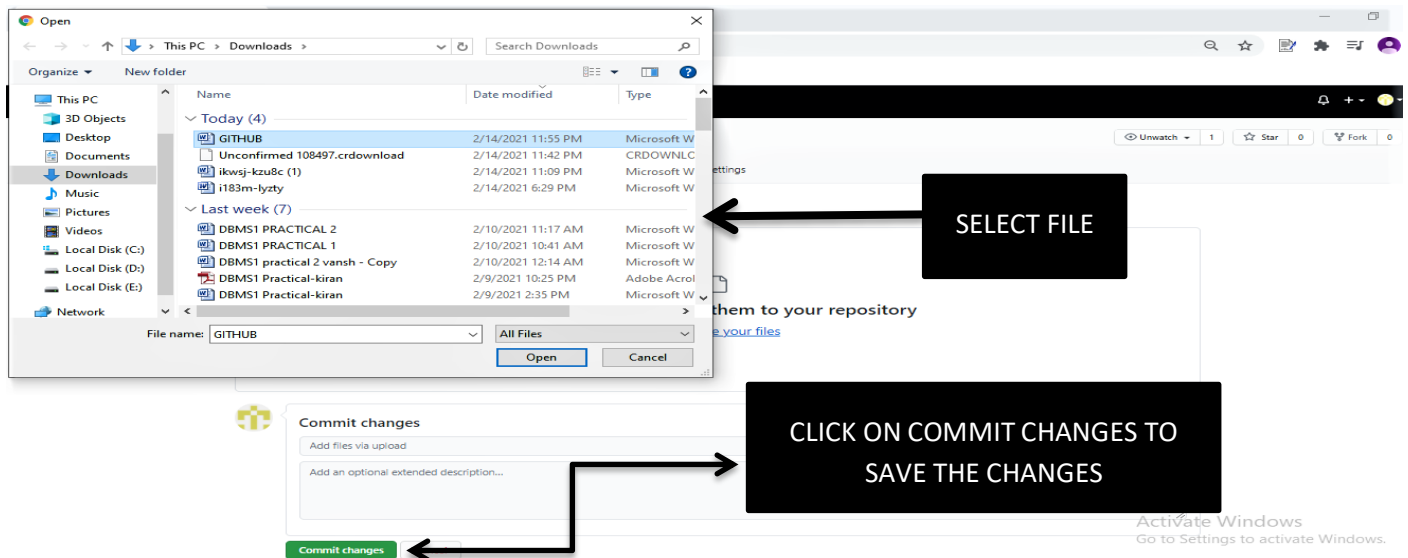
Open

This PC › Downloads ›

Search Downloads

Organize ▾ New folder

This PC
3D Objects
Desktop
Documents
Downloads
Music
Pictures
Videos
Local Disk (C:)
Local Disk (D:)
Local Disk (E:)
Network

| Name | Date modified | Type |
|---|---|---|
| Today (4) | | |
| GITHUB | 2/14/2021 11:55 PM | Microsoft W |
| Unconfirmed 108497.crdownload | 2/14/2021 11:42 PM | CRDOWNLO |
| ikwsj-kzu8c (1) | 2/14/2021 11:09 PM | Microsoft W |
| i183m-lyzty | 2/14/2021 6:29 PM | Microsoft W |
| Last week (7) | | |
| DBMS1 PRACTICAL 2 | 2/10/2021 11:17 AM | Microsoft W |
| DBMS1 PRACTICAL 1 | 2/10/2021 10:41 AM | Microsoft W |
| DBMS1 practical 2 vansh - Copy | 2/10/2021 12:14 AM | Microsoft W |
| DBMS1 Practical-kiran | 2/9/2021 10:25 PM | Adobe Acrol |
| DBMS1 Practical-kiran | 2/9/2021 2:35 PM | Microsoft W |

File name: GITHUB
All Files
Open
Cancel

Unwatch ▾ 1
Star 0
Fork 0
ettings

SELECT FILE

them to your repository
e your files

Commit changes
Add files via upload
Add an optional extended description...
Commit changes

CLICK ON COMMIT CHANGES TO SAVE THE CHANGES

Activate Windows
Go to Settings to activate Windows.